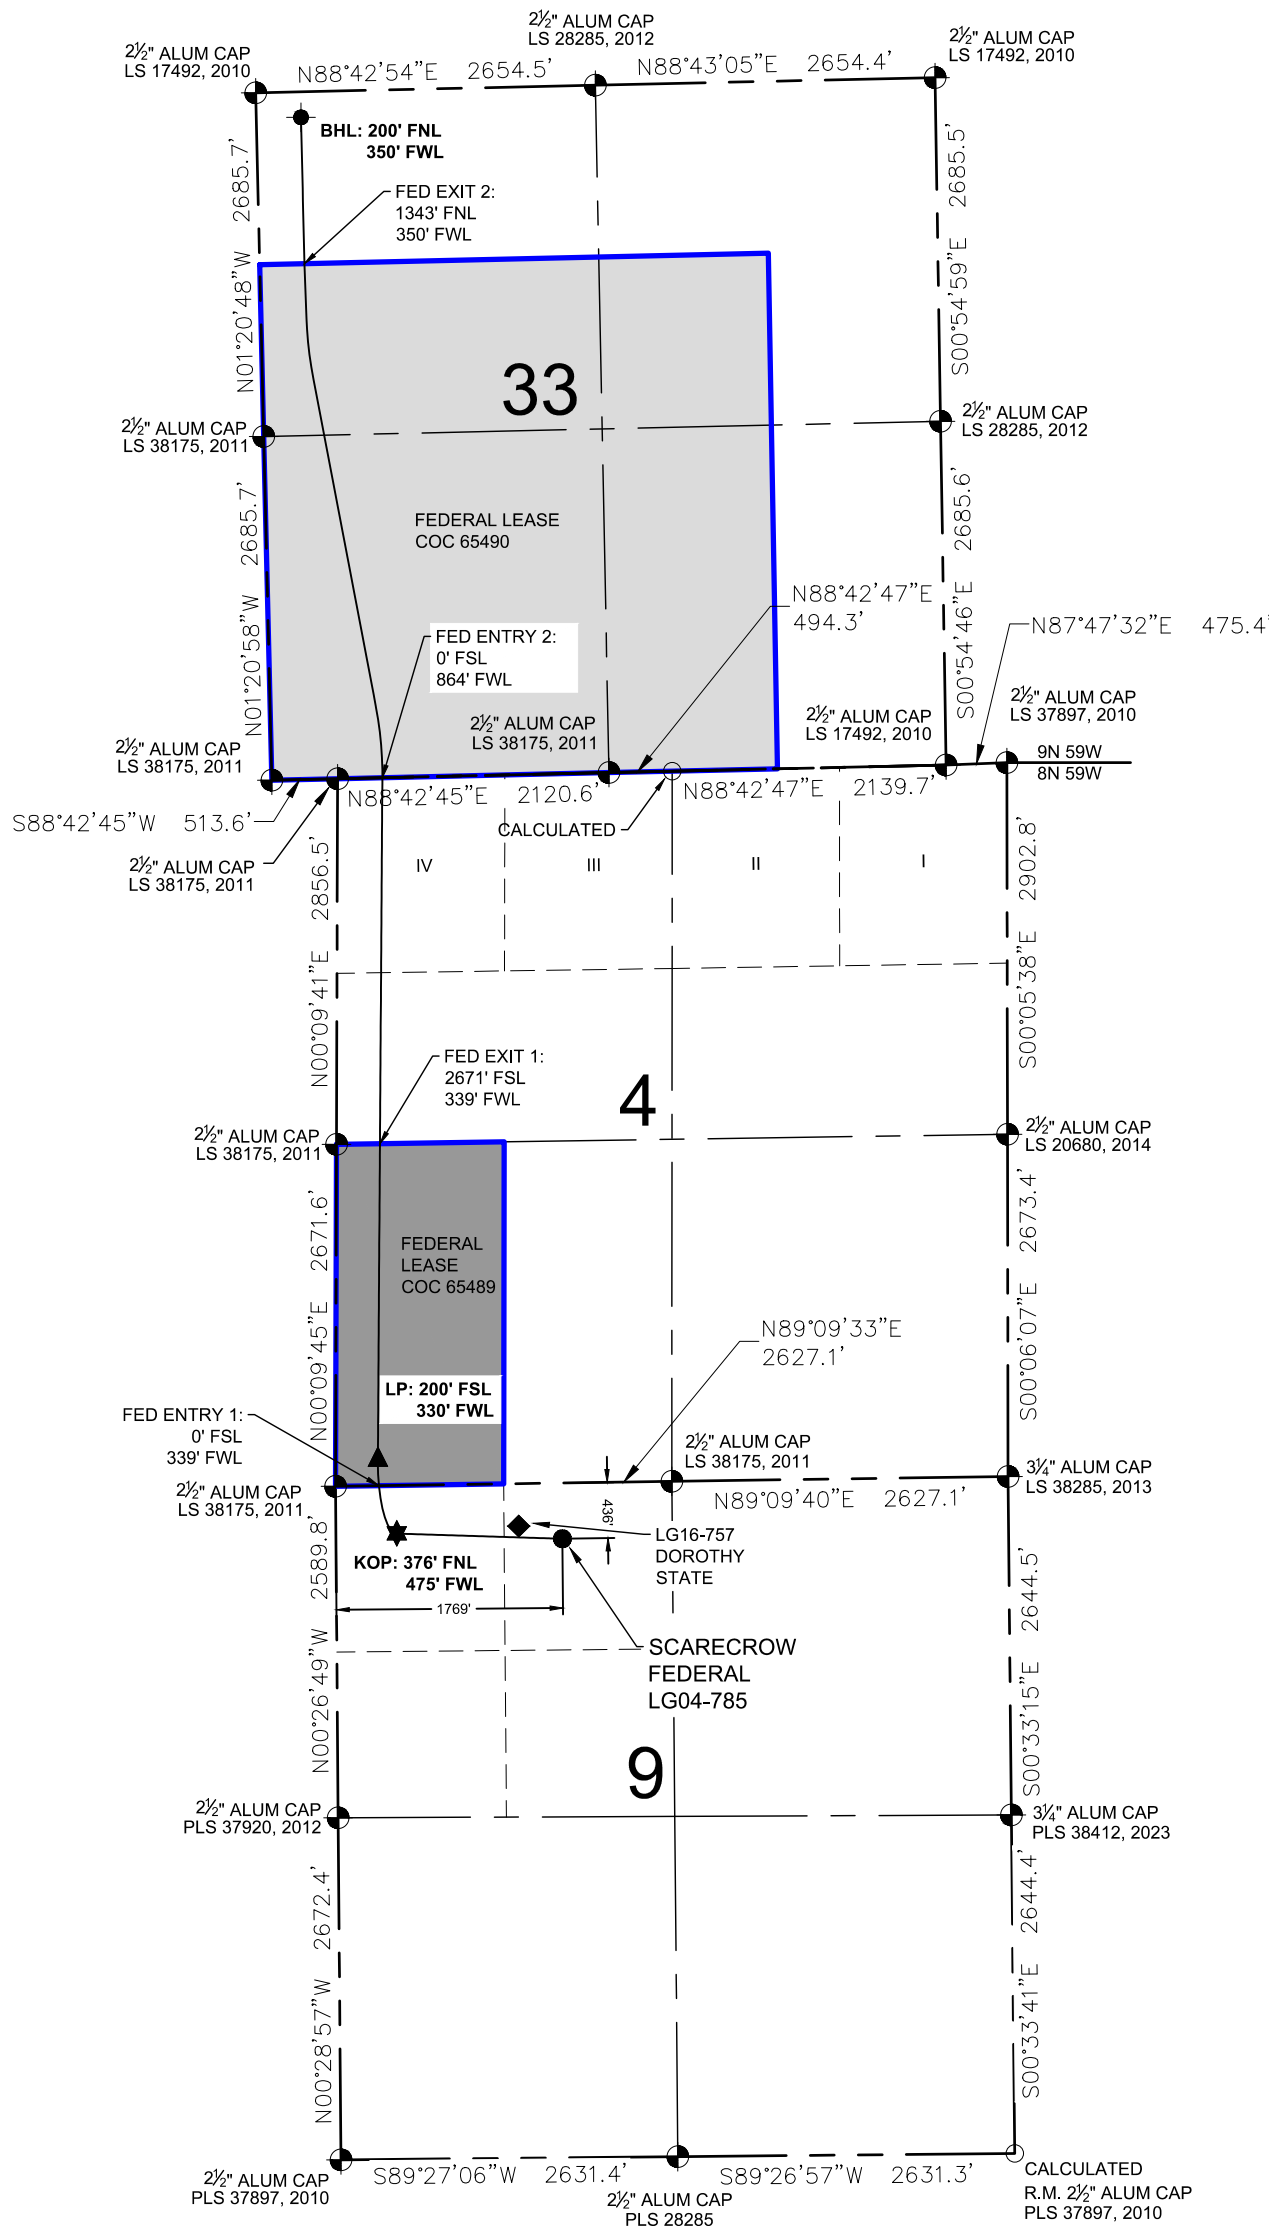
2½" ALUM CAP
LS 28285, 2012

2½" ALUM CAP
LS 17492, 2010

N88°42'54"E 2654.5'

N88°43'05"E 2654.4'

2½" ALUM CAP
LS 17492, 2010

BHL: 200' FNL
350' FWL

2685.7'

2685.5'

FED EXIT 2:
1343' FNL
350' FWL

N01°20'48"W

S00°54'59"E

33

2½" ALUM CAP
LS 38175, 2011

2½" ALUM CAP
LS 28285, 2012

FEDERAL LEASE
COC 65490

2685.7'

2685.6'

N88°42'47"E
494.3'

N01°20'58"W

FED ENTRY 2:
0' FSL
864' FWL

S00°54'46"E

N87°47'32"E 475.4'

2½" ALUM CAP
LS 37897, 2010

2½" ALUM CAP
LS 38175, 2011

2½" ALUM CAP
LS 38175, 2011

2½" ALUM CAP
LS 17492, 2010

9N 59W
8N 59W

S88°42'45"W 513.6'

N88°42'45"E 2120.6'

N88°42'47"E 2139.7'

CALCULATED

2½" ALUM CAP
LS 38175, 2011

IV III II I

2856.5'

2902.8'

N00°09'41"E

S00°05'38"E

FED EXIT 1:
2671' FSL
339' FWL

4

2½" ALUM CAP
LS 38175, 2011

2½" ALUM CAP
LS 20680, 2014

2671.6'

2673.4'

FEDERAL
LEASE
COC 65489

N00°09'45"E

S00°06'07"E

N89°09'33"E
2627.1'

LP: 200' FSL
330' FWL

FED ENTRY 1:
0' FSL
339' FWL

2½" ALUM CAP
LS 38175, 2011

3¼" ALUM CAP
LS 38285, 2013

2½" ALUM CAP
LS 38175, 2011

N89°09'40"E 2627.1'

436'

LG16-757
DOROTHY
STATE

KOP: 376' FNL
475' FWL

2589.8'

2644.5'

1769'

SCARECROW
FEDERAL
LG04-785

N00°26'49"W

S00°33'15"E

9

2½" ALUM CAP
PLS 37920, 2012

3¼" ALUM CAP
PLS 38412, 2023

2672.4'

2644.4'

N00°28'57"W

S00°33'41"E

2½" ALUM CAP
PLS 37897, 2010

S89°27'06"W 2631.4'

S89°26'57"W 2631.3'

CALCULATED
R.M. 2½" ALUM CAP
PLS 37897, 2010

2½" ALUM CAP
PLS 28285